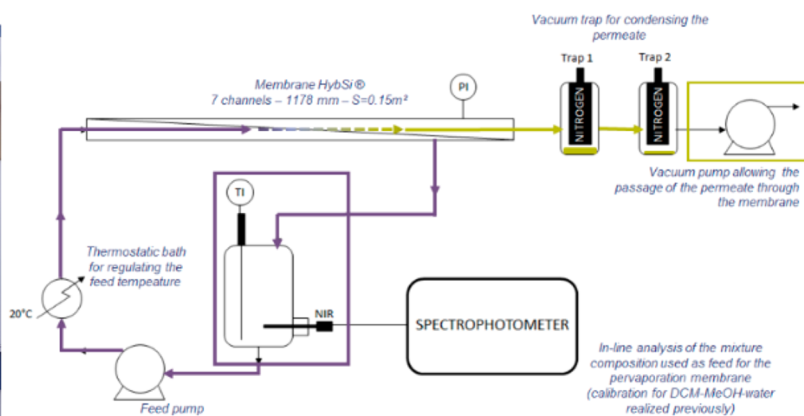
Vacuum trap for condensing the permeate

Trap 1

Trap 2

NITROGEN

NITROGEN

Membrane HybSi®
7 channels – 1178 mm – S=0.15m²

PI

Vacuum pump allowing the passage of the permeate through the membrane

TI

Thermostatic bath for regulating the feed tempeature

20°C

NIR

SPECTROPHOTOMETER

In-line analysis of the mixture composition used as feed for the pervaporation membrane (calibration for DCM-MeOH-water realized previously)

Feed pump